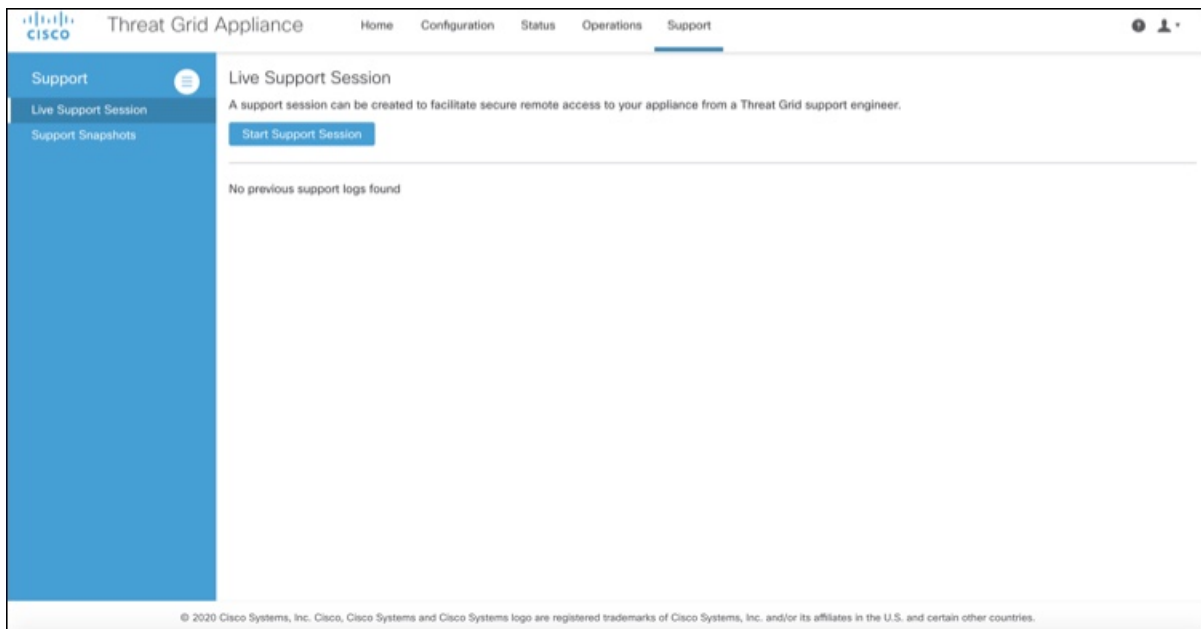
cisco Threat Grid Appliance

Home Configuration Status Operations Support

Support

Live Support Session

Support Snapshots

Live Support Session

A support session can be created to facilitate secure remote access to your appliance from a Threat Grid support engineer.

Start Support Session

No previous support logs found

© 2020 Cisco Systems, Inc. Cisco, Cisco Systems and Cisco Systems logo are registered trademarks of Cisco Systems, Inc. and/or its affiliates in the U.S. and certain other countries.